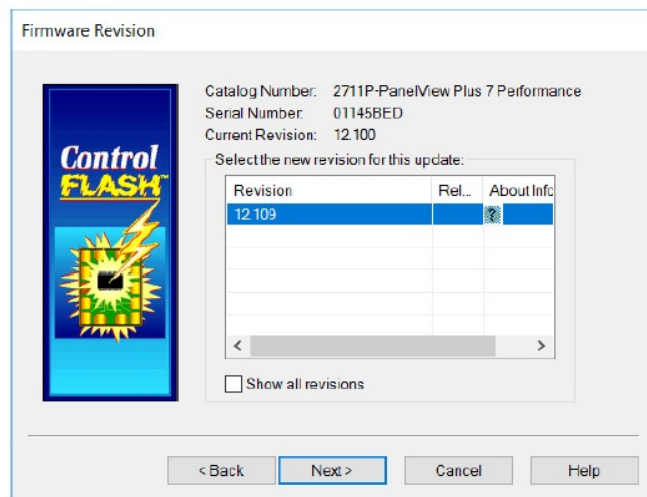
Firmware Revision

Control FLASH

Catalog Number: 2711P-PanelView Plus 7 Performance
Serial Number: 01145BED
Current Revision: 12.100

Select the new revision for this update:

| Revision | Rel... | About Info |
|---|---|---|
| 12.109 | | |

Show all revisions

< Back
Next >
Cancel
Help